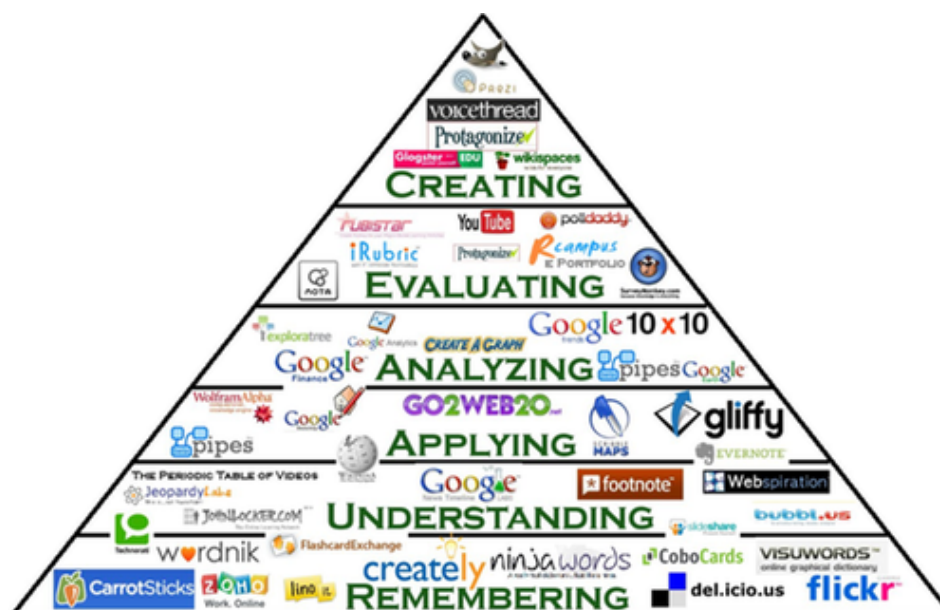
PREZI
voicethread
Protagonize
Glogster EDU
wikispaces
CREATING

rubistar
YouTube
polldaddy
iRubric
Protagonize
Rcampus E PORTFOLIO
AOTA
EVALUATING

exploratree
Google Analytics
CREATE A GRAPH
Google trends
10 x 10
Google Finance
ANALYZING
pipes
Google

WolframAlpha
Google
GO2WEB20
gliffy
pipes
APPLYING
MAPS
EVERNOTE

THE PERIODIC TABLE OF VIDEOS
JeopardyLabs
JOBLOCKER.COM
Google News Timeline
footnote
Webspiration
UNDERSTANDING
slideshare
bubbl.us
Technorati
wordnik
FlashcardExchange
creately
ninjawords
CoboCards
VISUWORDS online graphical dictionary
CarrotSticks
ZOHO Work. Online
lino
REMEMBERING
del.icio.us
flickr